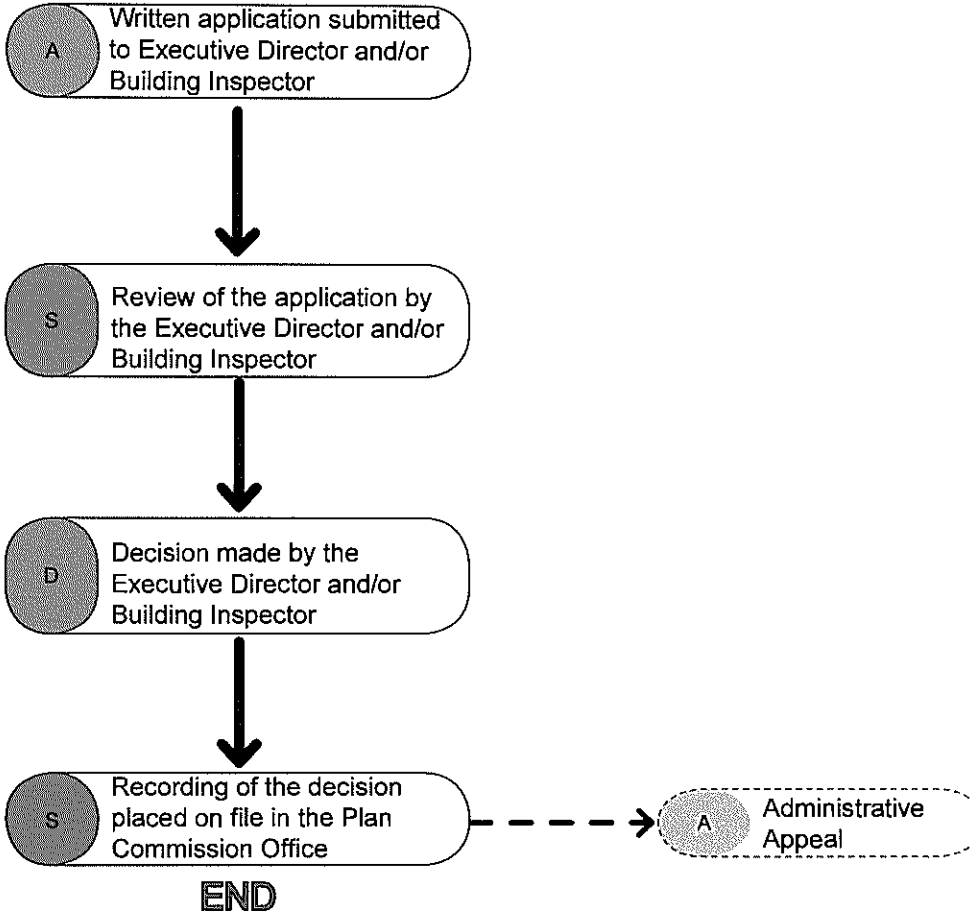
A
Written application submitted to Executive Director and/or Building Inspector

S
Review of the application by the Executive Director and/or Building Inspector

D
Decision made by the Executive Director and/or Building Inspector

S
Recording of the decision placed on file in the Plan Commission Office

A
Administrative Appeal

END